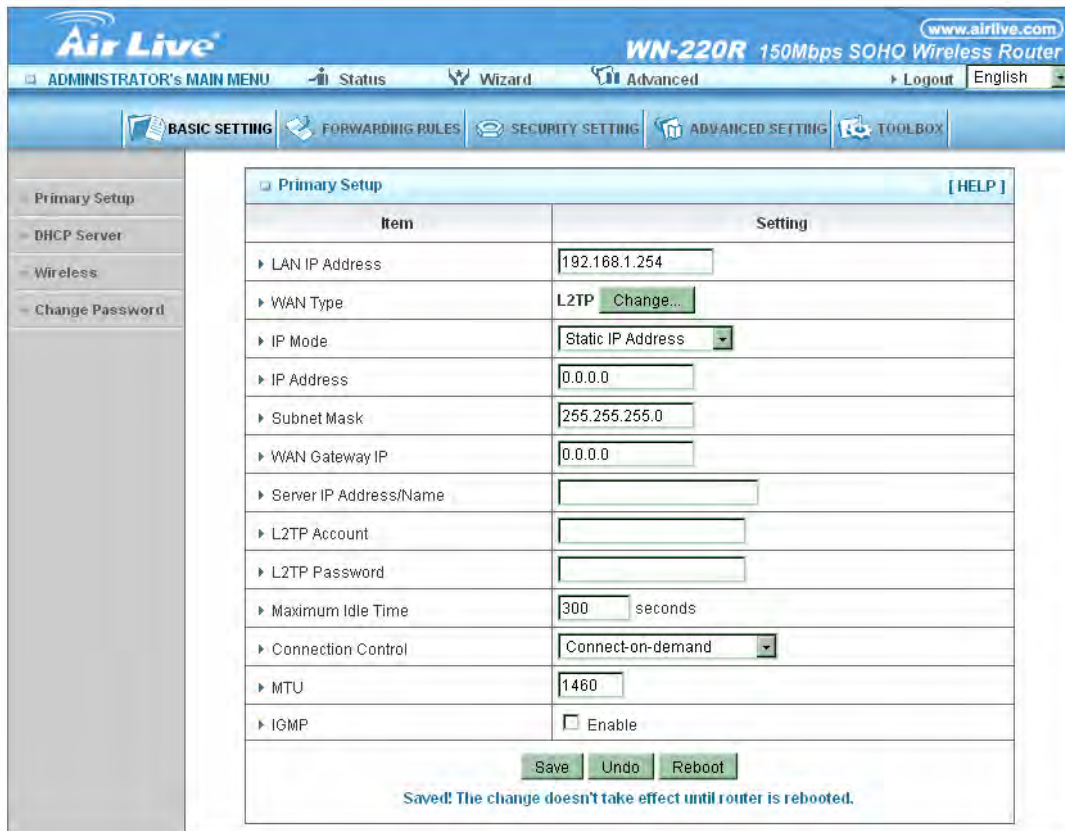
Air Live

www.airlive.com

WN-220R 150Mbps SOHO Wireless Router

ADMINISTRATOR's MAIN MENU Status Wizard Advanced ▸ Logout English

BASIC SETTING FORWARDING RULES SECURITY SETTING ADVANCED SETTING TOOLBOX

Primary Setup
DHCP Server
Wireless
Change Password

Primary Setup [HELP]

| Item | Setting |
|---|---|
| ▸ LAN IP Address | 192.168.1.254 |
| ▸ WAN Type | L2TP Change... |
| ▸ IP Mode | Static IP Address |
| ▸ IP Address | 0.0.0.0 |
| ▸ Subnet Mask | 255.255.255.0 |
| ▸ WAN Gateway IP | 0.0.0.0 |
| ▸ Server IP Address/Name | |
| ▸ L2TP Account | |
| ▸ L2TP Password | |
| ▸ Maximum Idle Time | 300 seconds |
| ▸ Connection Control | Connect-on-demand |
| ▸ MTU | 1460 |
| ▸ IGMP | Enable |

Save Undo Reboot

Saved! The change doesn't take effect until router is rebooted.